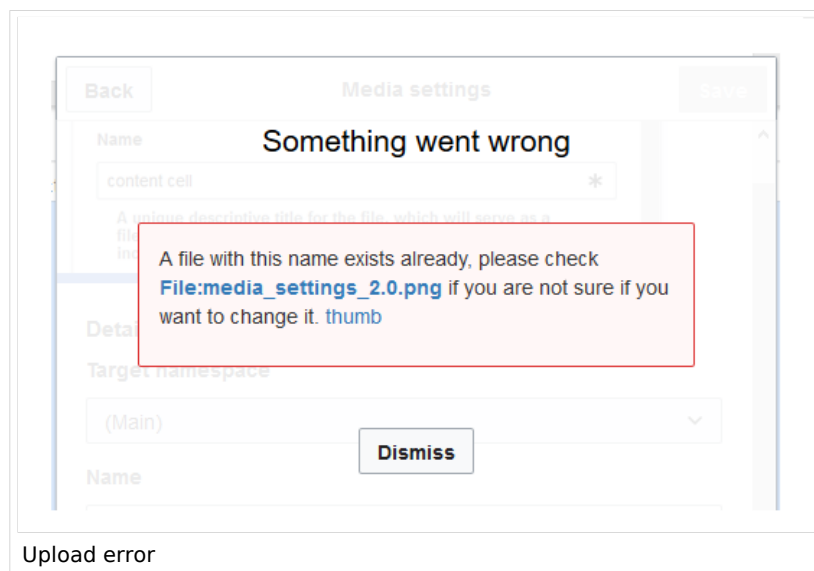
Back

Media settings

Save

Name

Something went wrong

content cell

A unique descriptive title for the file, which will serve as a fil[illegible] inc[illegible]

A file with this name exists already, please check File:media_settings_2.0.png if you are not sure if you want to change it. thumb

Detai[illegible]

Target namespace

(Main)

Dismiss

Name

Upload error